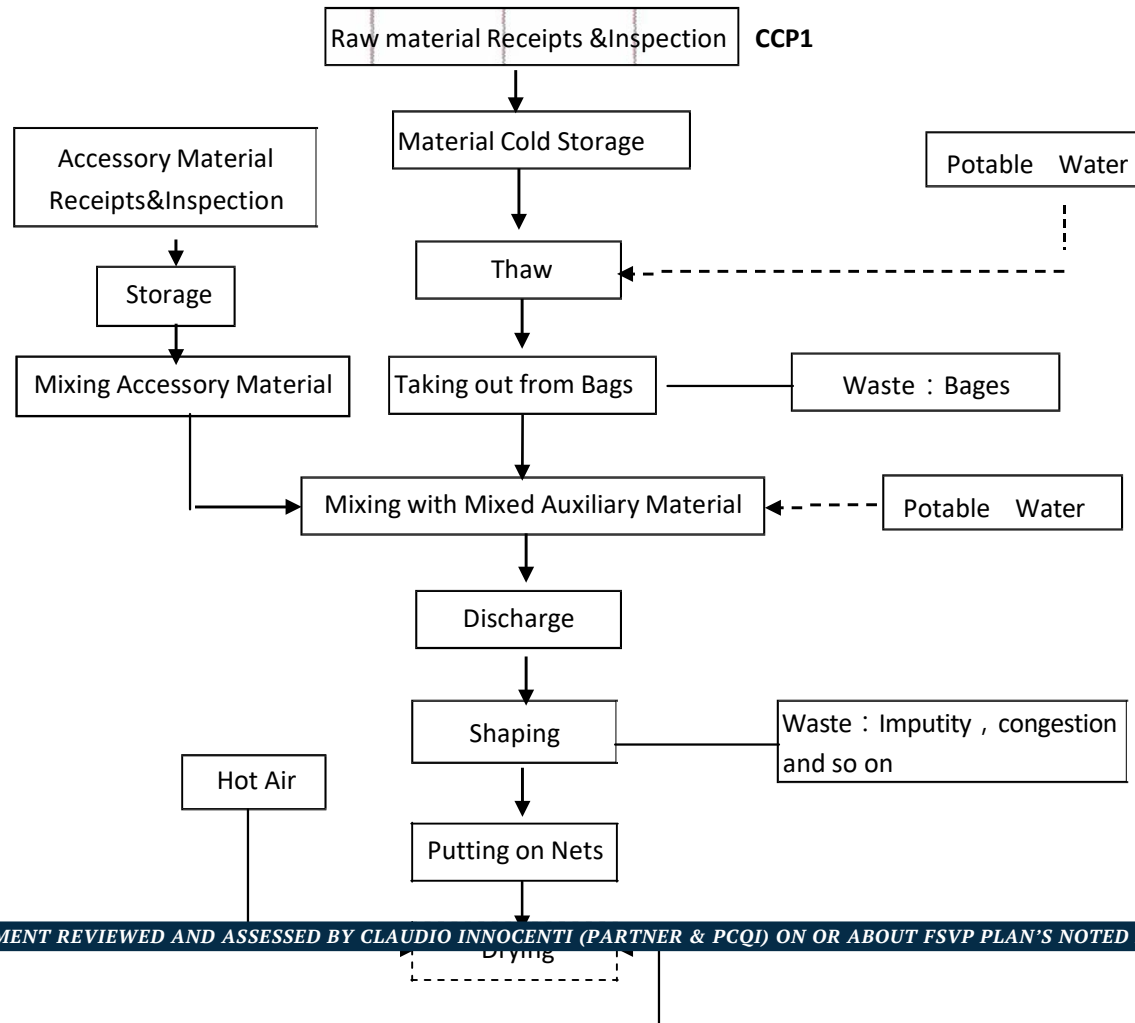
Raw material Receipts &Inspection

CCP1

Material Cold Storage

Accessory Material Receipts&Inspection

Potable Water

Thaw

Storage

Mixing Accessory Material

Taking out from Bags

Waste：Bages

Mixing with Mixed Auxiliary Material

Potable Water

Discharge

Shaping

Waste：Imputity，congestion and so on

Hot Air

Putting on Nets

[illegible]MENT REVIEWED AND ASSESSED BY CLAUDIO INNOCENTI (PARTNER & PCQI) ON OR ABOUT FSVP PLAN'S NOTED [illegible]

Drying